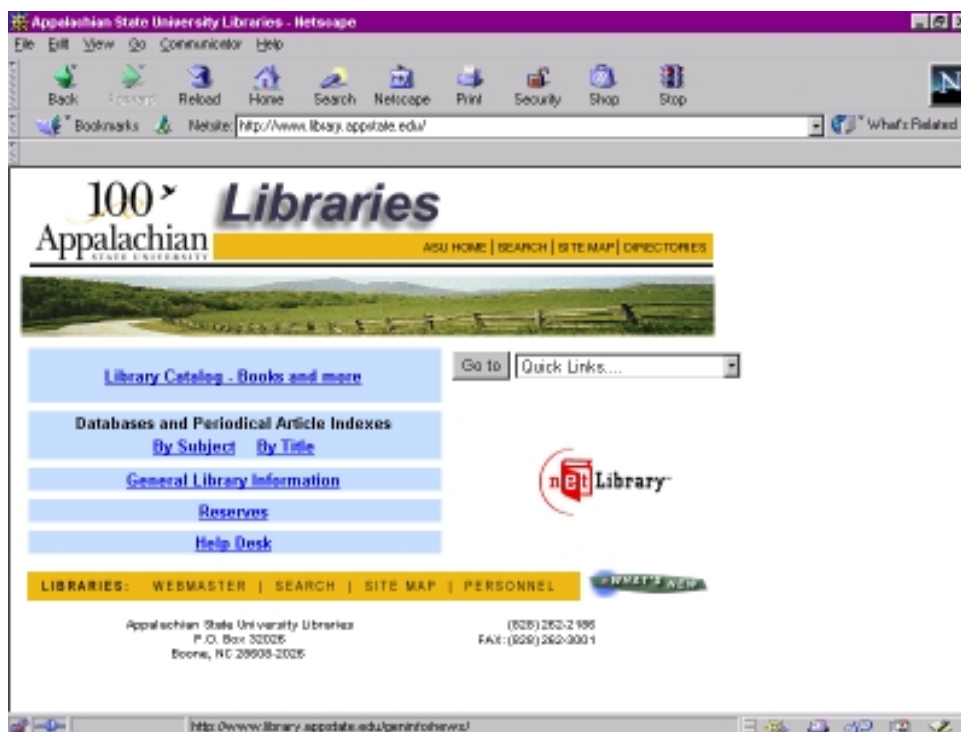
Appalachian State University Libraries - Netscape

File Edit View Go Communicator Help

Back Forward Reload Home Search Netscape Print Security Shop Stop

Bookmarks Netsite: http://www.library.appstate.edu/ What's Related

100 Appalachian STATE UNIVERSITY Libraries

ASU HOME | SEARCH | SITE MAP | DIRECTORIES

Library Catalog - Books and more

Go to Quick Links...

Databases and Periodical Article Indexes
By Subject By Title

General Library Information

netLibrary

Reserves

Help Desk

LIBRARIES: WEBMASTER | SEARCH | SITE MAP | PERSONNEL

WHAT'S NEW

Appalachian State University Libraries
P.O. Box 32026
Boone, NC 28608-2026

(828) 262-2186
FAX: (828) 262-3001

http://www.library.appstate.edu/geninfo/news/